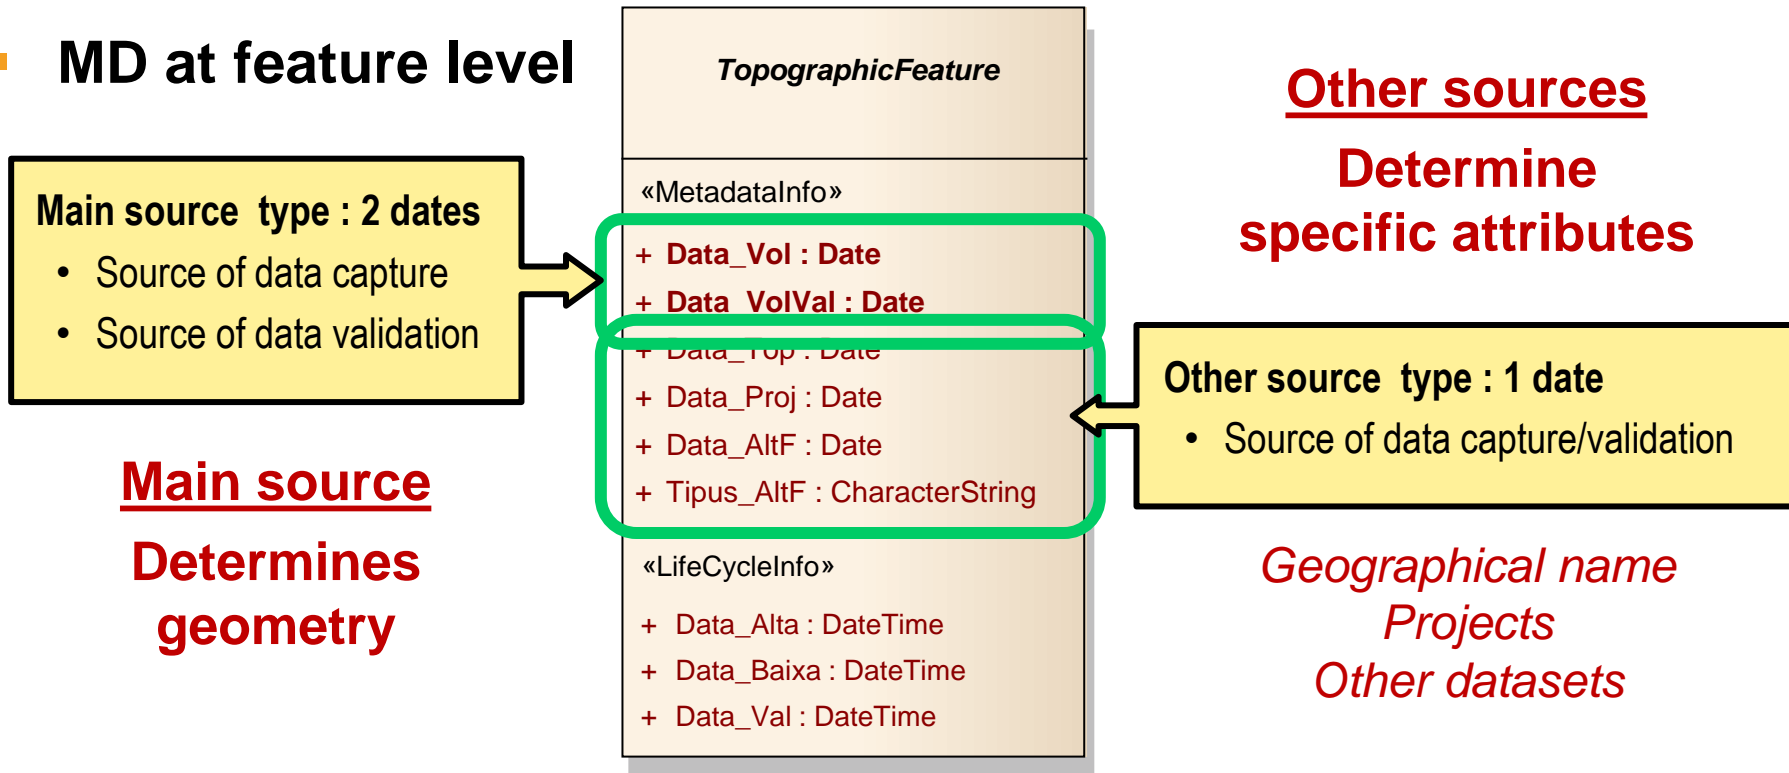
MD at feature level

Main source type : 2 dates
• Source of data capture
• Source of data validation

Main source
Determines geometry

TopographicFeature

«MetadataInfo»
+ Data_Vol : Date
+ Data_VolVal : Date
+ Data_Top : Date
+ Data_Proj : Date
+ Data_AltF : Date
+ Tipus_AltF : CharacterString

«LifeCycleInfo»
+ Data_Alta : DateTime
+ Data_Baixa : DateTime
+ Data_Val : DateTime

Other sources
Determine specific attributes

Other source type : 1 date
• Source of data capture/validation

Geographical name
Projects
Other datasets